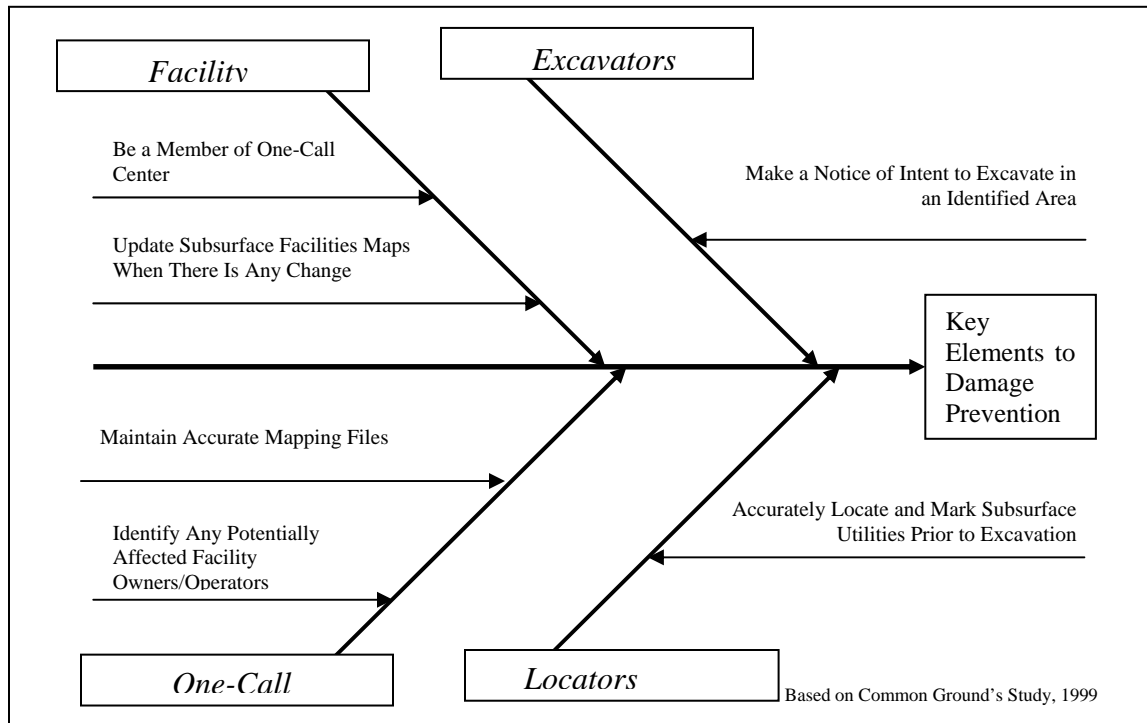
Facility

Excavators

Be a Member of One-Call Center

Make a Notice of Intent to Excavate in an Identified Area

Update Subsurface Facilities Maps When There Is Any Change

Key Elements to Damage Prevention

Maintain Accurate Mapping Files

Accurately Locate and Mark Subsurface Utilities Prior to Excavation

Identify Any Potentially Affected Facility Owners/Operators

One-Call

Locators

Based on Common Ground's Study, 1999